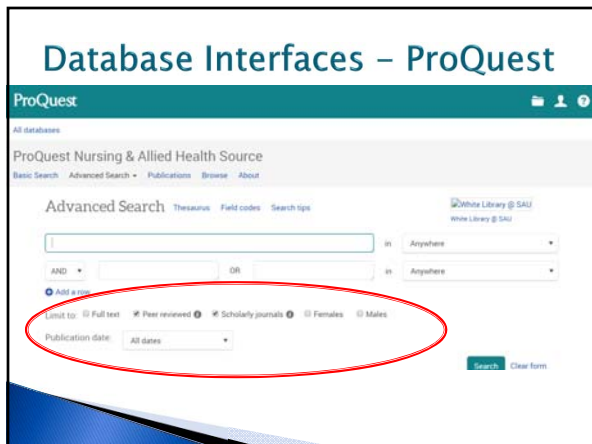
Database Interfaces - ProQuest

ProQuest

All databases

ProQuest Nursing & Allied Health Source

Basic Search Advanced Search ▾ Publications Browse About

Advanced Search Thesaurus Field codes Search tips

White Library @ SAU
White Library @ SAU

in Anywhere

AND ▾ OR in Anywhere

Add a row

Limit to: Full text Peer reviewed Scholarly journals Females Males

Publication date: All dates

Search Clear form